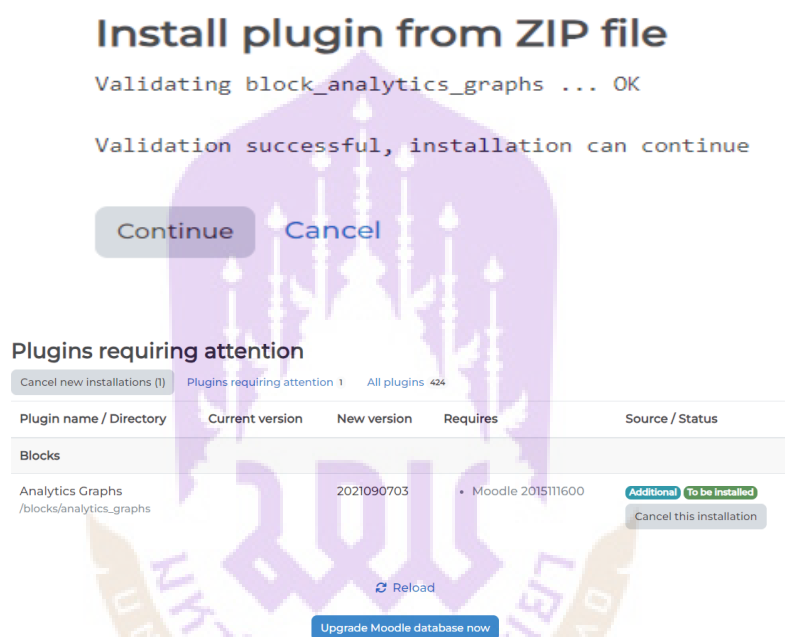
Install plugin from ZIP file

Validating block_analytics_graphs ... OK

Validation successful, installation can continue

Continue Cancel

Plugins requiring attention

Cancel new installations (1) Plugins requiring attention 1 All plugins 424

| Plugin name / Directory | Current version | New version | Requires | Source / Status |
|---|---|---|---|---|
| Blocks | | | | |
| Analytics Graphs /blocks/analytics_graphs | | 2021090703 | • Moodle 2015111600 | Additional To be installed Cancel this installation |

Reload

Upgrade Moodle database now